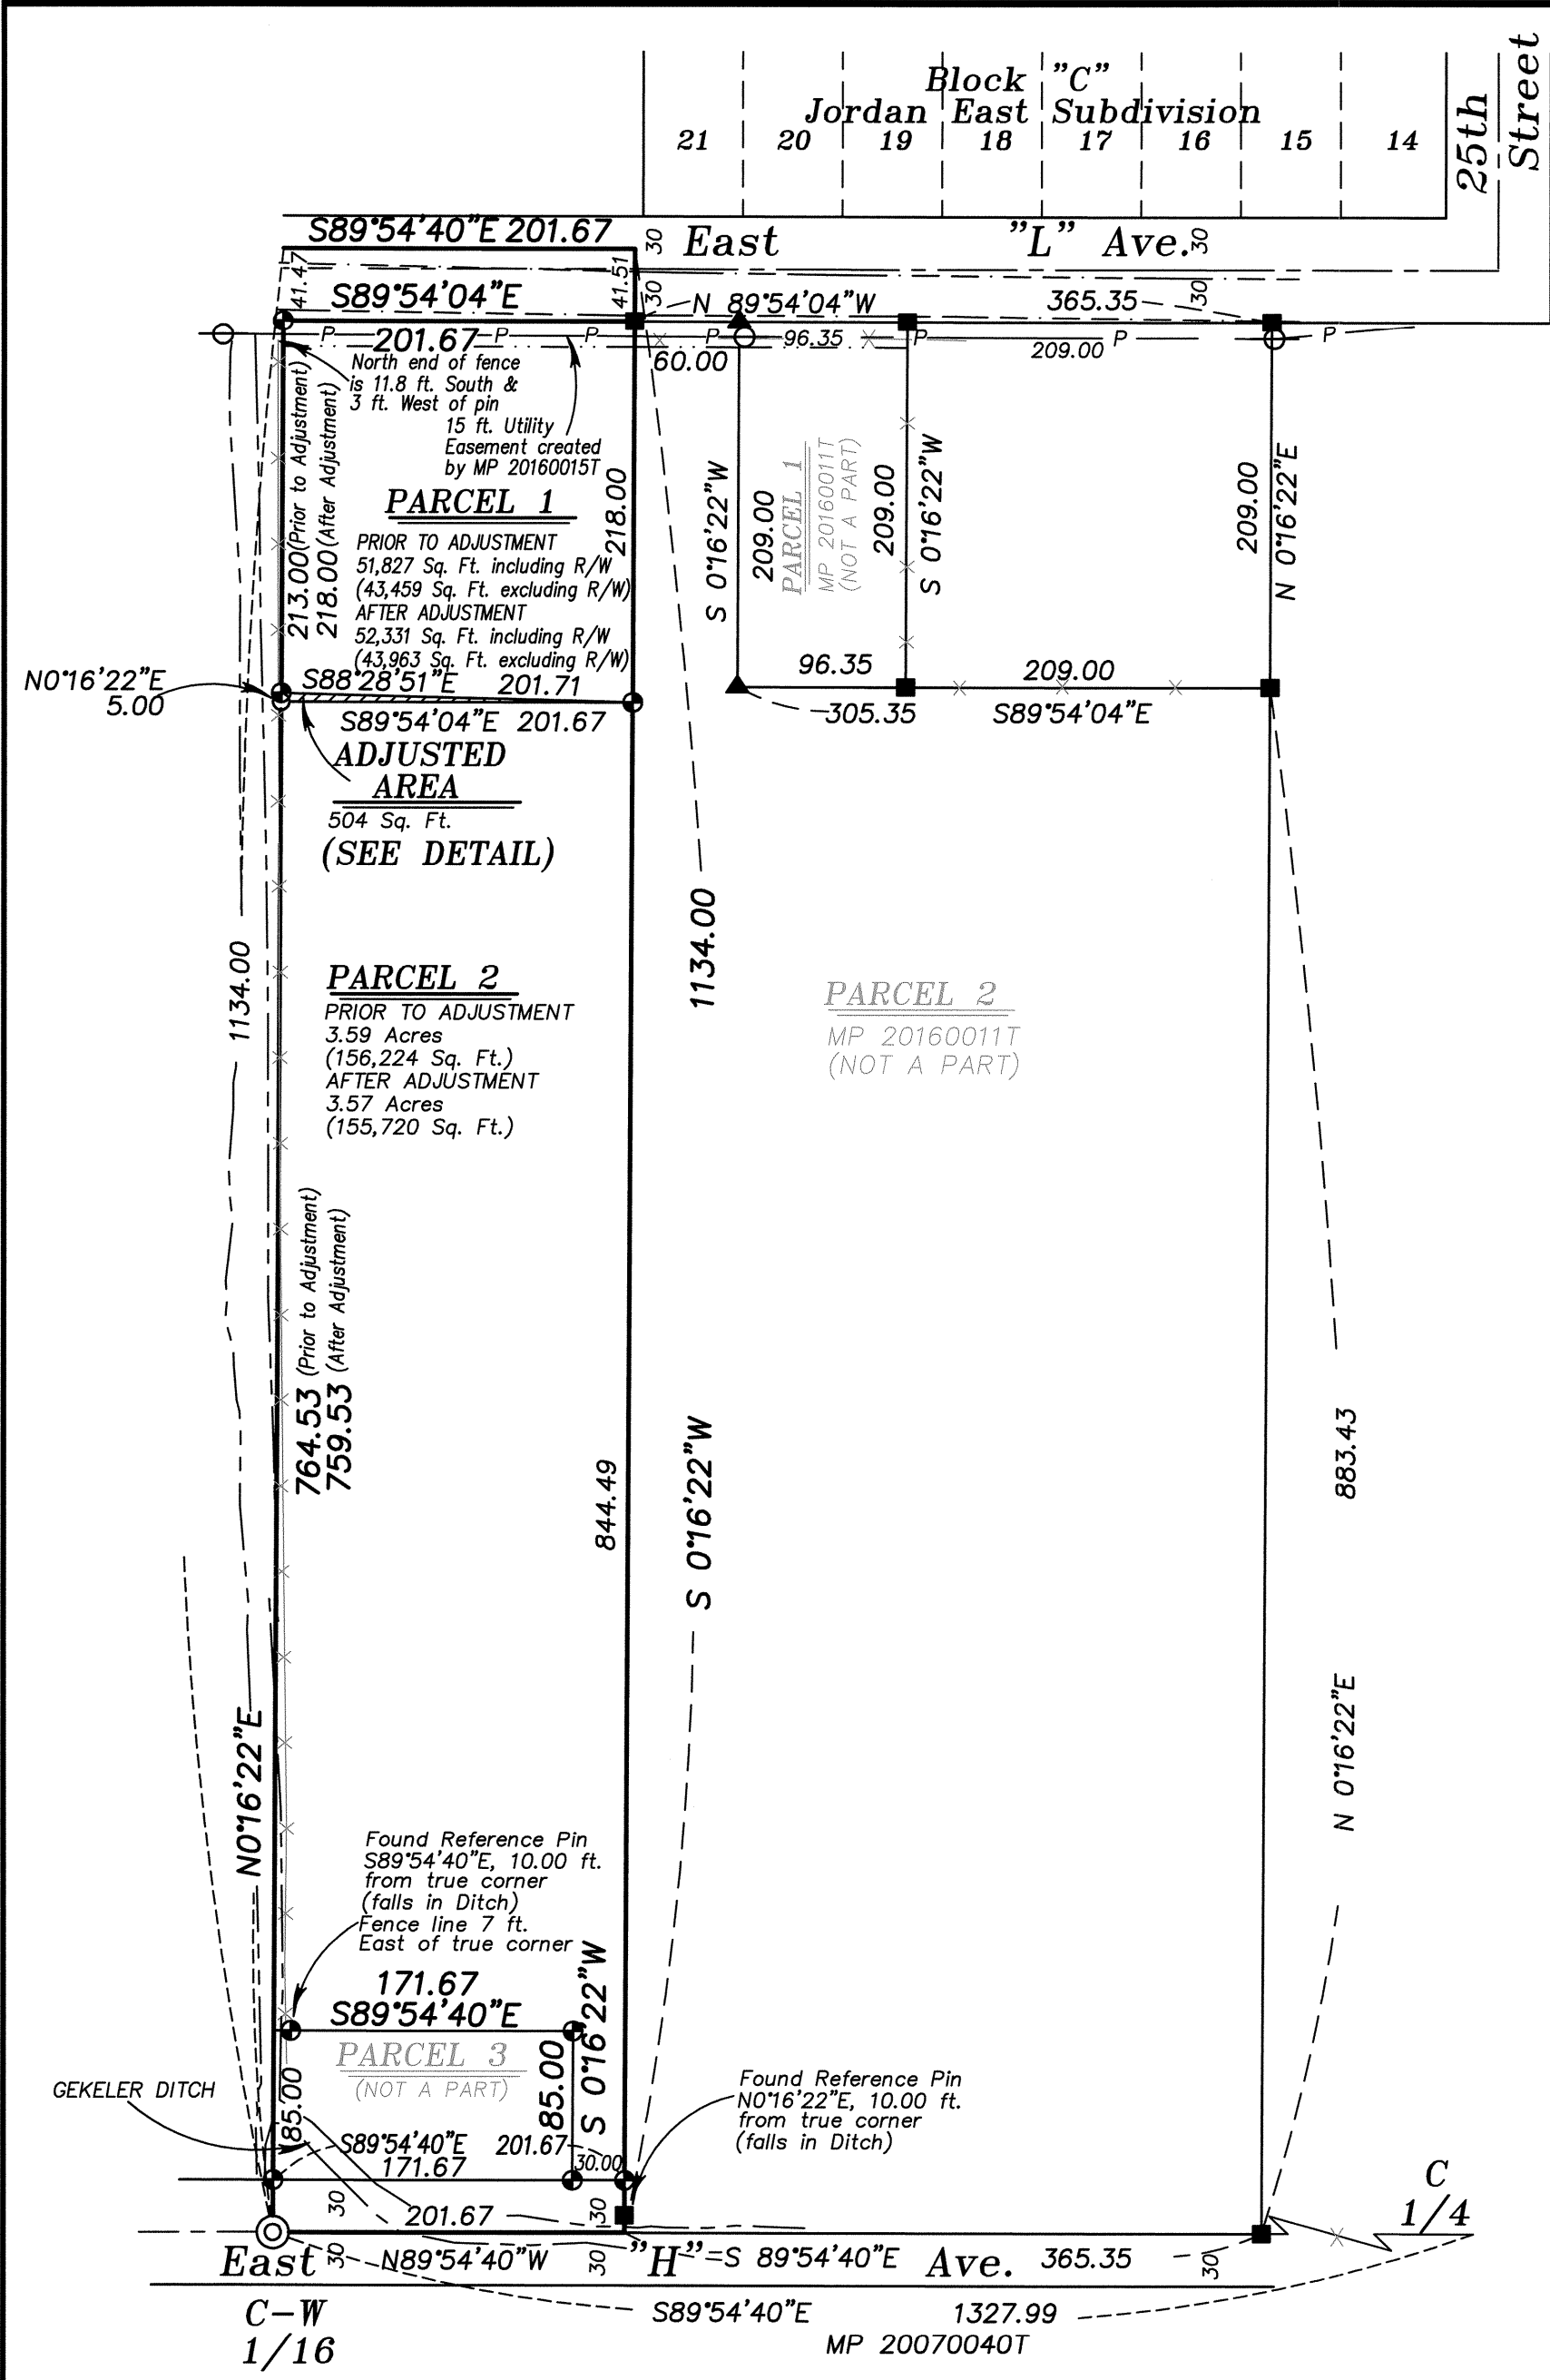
Block "C"
Jordan East Subdivision
21 20 19 18 17 16 15 14
25th Street

S89°54'40"E 201.67
30 East "L" Ave. 30
41.47
41.51
S89°54'04"E
30 N 89°54'04"W 365.35 30
P 201.67 P P P 96.35 P 209.00 P P
60.00
North end of fence is 11.8 ft. South & 3 ft. West of pin
15 ft. Utility Easement created by MP 20160015T
213.00(Prior to Adjustment)
218.00(After Adjustment)
PARCEL 1
PRIOR TO ADJUSTMENT
51,827 Sq. Ft. including R/W
(43,459 Sq. Ft. excluding R/W)
AFTER ADJUSTMENT
52,331 Sq. Ft. including R/W
(43,963 Sq. Ft. excluding R/W)
218.00
S 0°16'22"W
209.00
PARCEL 1
MP 20160011T
(NOT A PART)
209.00
S 0°16'22"W
209.00
N 0°16'22"E
96.35
209.00
N0°16'22"E
5.00
S88°28'51"E 201.71
S89°54'04"E 201.67
305.35
S89°54'04"E
ADJUSTED AREA
504 Sq. Ft.
(SEE DETAIL)
1134.00
1134.00
PARCEL 2
PRIOR TO ADJUSTMENT
3.59 Acres
(156,224 Sq. Ft.)
AFTER ADJUSTMENT
3.57 Acres
(155,720 Sq. Ft.)
PARCEL 2
MP 20160011T
(NOT A PART)
764.53 (Prior to Adjustment)
759.53 (After Adjustment)
844.49
S 0°16'22"W
883.43
N 0°16'22"E
N0°16'22"E
Found Reference Pin S89°54'40"E, 10.00 ft. from true corner (falls in Ditch)
Fence line 7 ft. East of true corner
171.67
S89°54'40"E
S 0°16'22"W
PARCEL 3
(NOT A PART)
85.00
85.00
GEKELER DITCH
S89°54'40"E 171.67
201.67
30.00
Found Reference Pin N0°16'22"E, 10.00 ft. from true corner (falls in Ditch)
30
201.67
30
C 1/4
East 30 N89°54'40"W 30 "H"=S 89°54'40"E Ave. 365.35 30
C-W 1/16
S89°54'40"E 1327.99
MP 20070040T